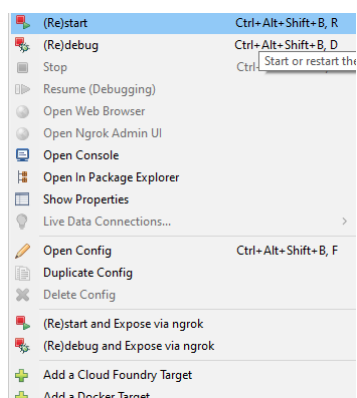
(Re)start Ctrl+Alt+Shift+B, R
(Re)debug Ctrl+Alt+Shift+B, D
Stop Ctrl
Start or restart the
Resume (Debugging)
Open Web Browser
Open Ngrok Admin UI
Open Console
Open In Package Explorer
Show Properties
Live Data Connections...
Open Config Ctrl+Alt+Shift+B, F
Duplicate Config
Delete Config
(Re)start and Expose via ngrok
(Re)debug and Expose via ngrok
Add a Cloud Foundry Target
Add a Docker Target